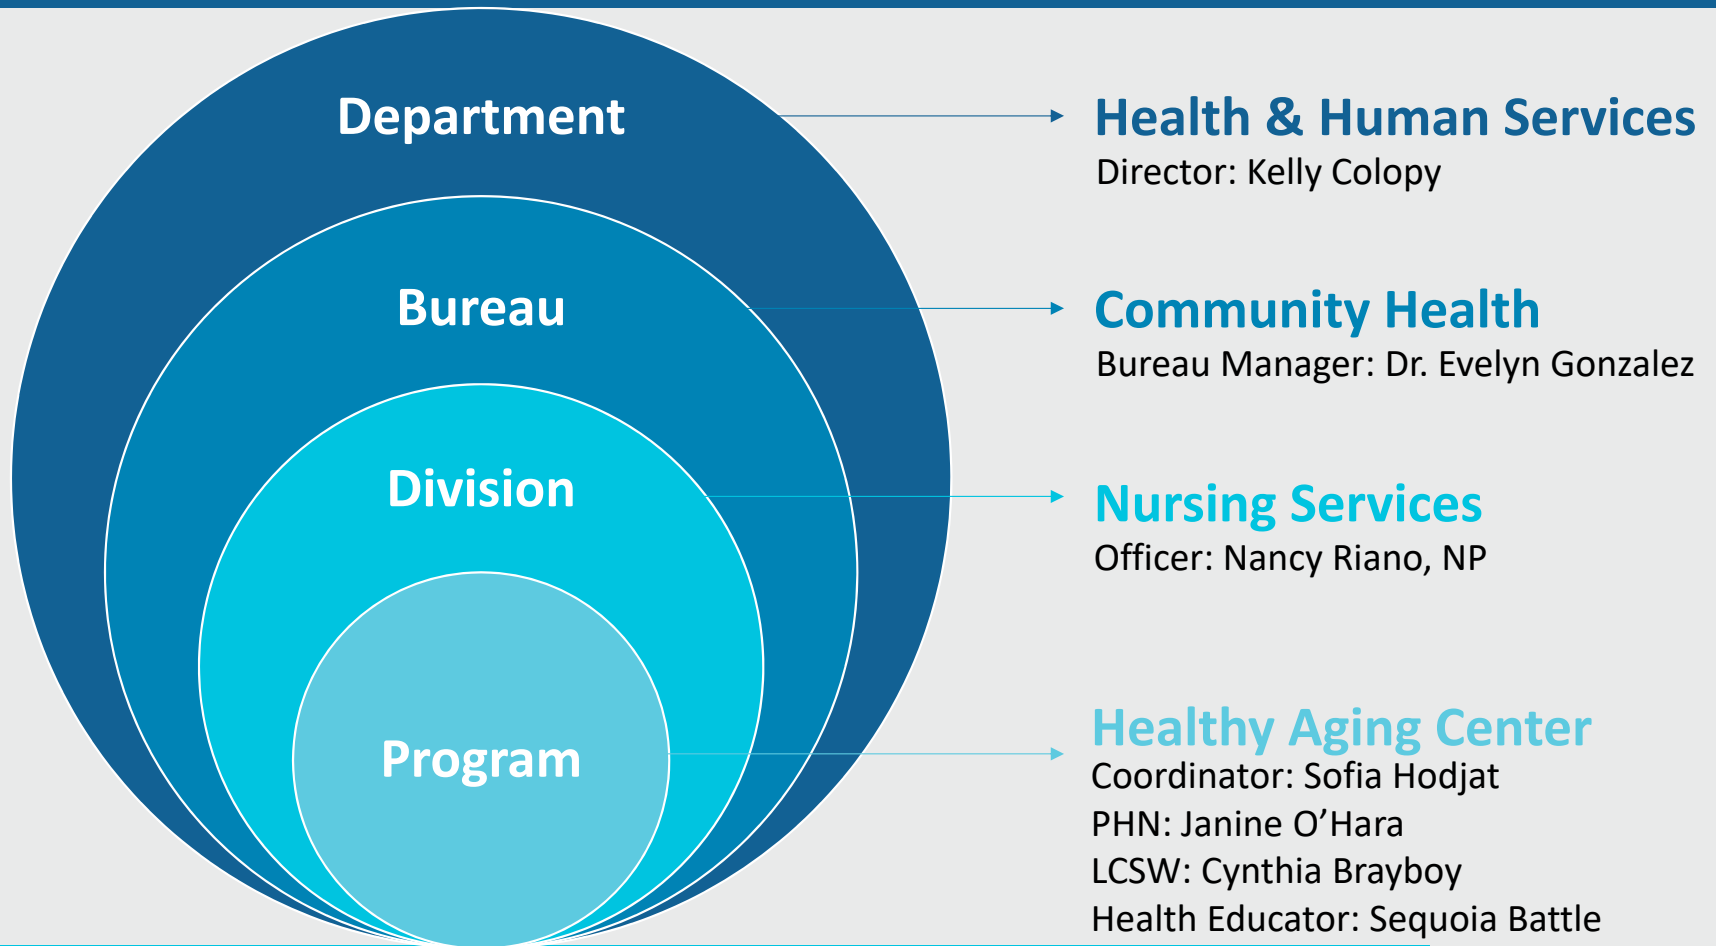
Department

Bureau

Division

Program

Health & Human Services
Director: Kelly Colopy

Community Health
Bureau Manager: Dr. Evelyn Gonzalez

Nursing Services
Officer: Nancy Riano, NP

Healthy Aging Center
Coordinator: Sofia Hodjat
PHN: Janine O’Hara
LCSW: Cynthia Brayboy
Health Educator: Sequoia Battle